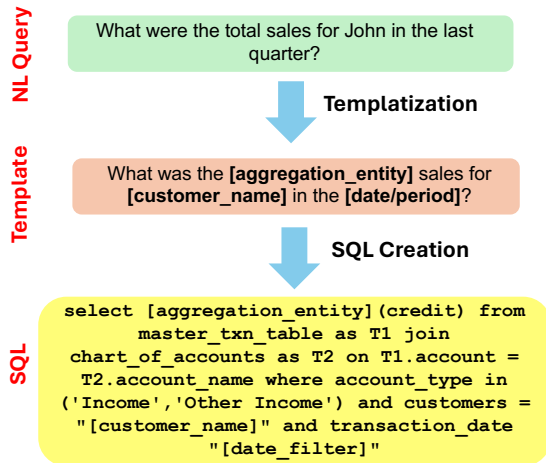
NL Query

What were the total sales for John in the last quarter?

Templatization

Template

What was the [aggregation_entity] sales for [customer_name] in the [date/period]?

SQL Creation

SQL

select [aggregation_entity](credit) from master_txn_table as T1 join chart_of_accounts as T2 on T1.account = T2.account_name where account_type in ('Income','Other Income') and customers = "[customer_name]" and transaction_date "[date_filter]"